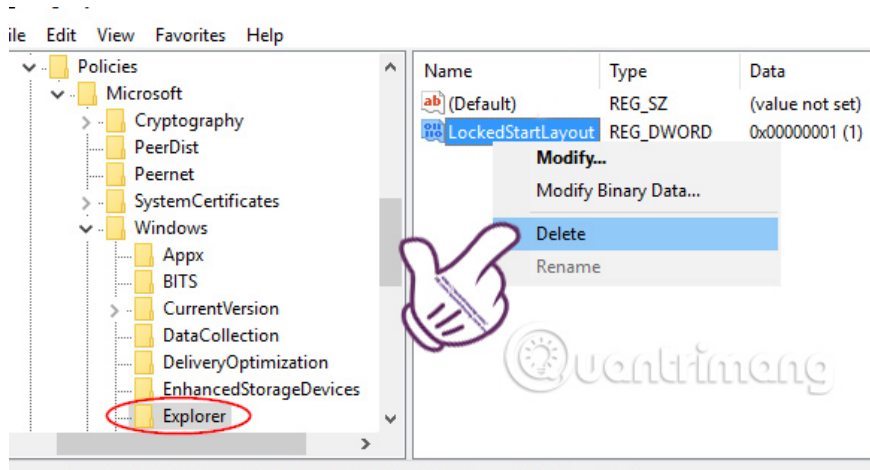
ile Edit View Favorites Help

Policies
Microsoft
Cryptography
PeerDist
Peernet
SystemCertificates
Windows
Appx
BITS
CurrentVersion
DataCollection
DeliveryOptimization
EnhancedStorageDevices
Explorer

| Name | Type | Data |
|---|---|---|
| (Default) | REG_SZ | (value not set) |
| LockedStartLayout | REG_DWORD | 0x00000001 (1) |

Modify...
Modify Binary Data...
Delete
Rename

Quantrimang